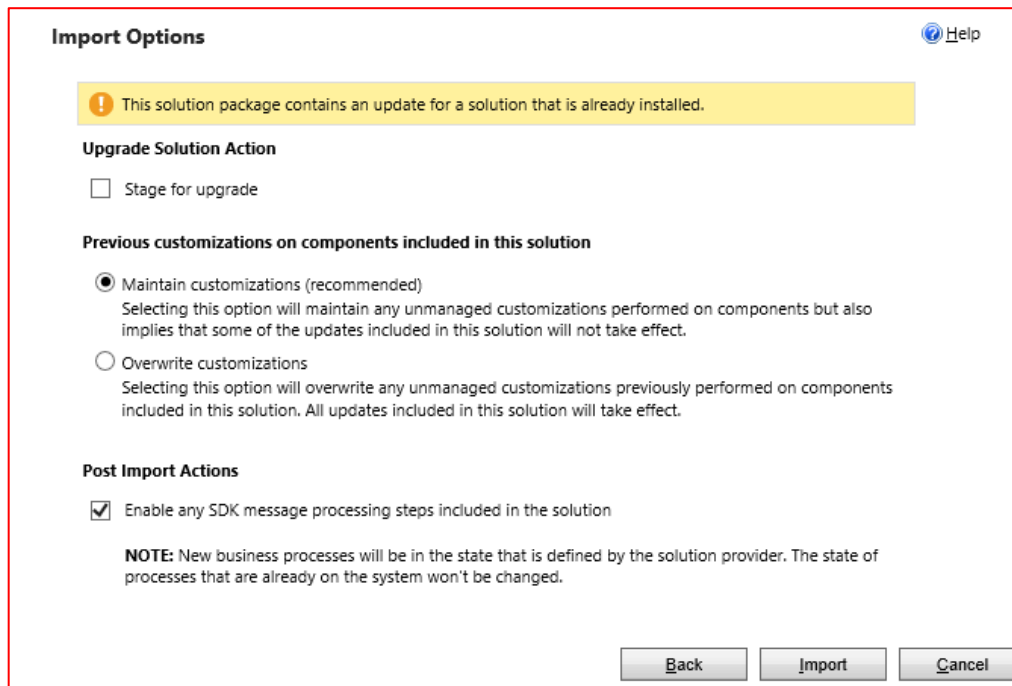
Import Options

Help

This solution package contains an update for a solution that is already installed.

Upgrade Solution Action

Stage for upgrade

Previous customizations on components included in this solution

Maintain customizations (recommended)
Selecting this option will maintain any unmanaged customizations performed on components but also implies that some of the updates included in this solution will not take effect.

Overwrite customizations
Selecting this option will overwrite any unmanaged customizations previously performed on components included in this solution. All updates included in this solution will take effect.

Post Import Actions

Enable any SDK message processing steps included in the solution

NOTE: New business processes will be in the state that is defined by the solution provider. The state of processes that are already on the system won't be changed.

Back | Import | Cancel